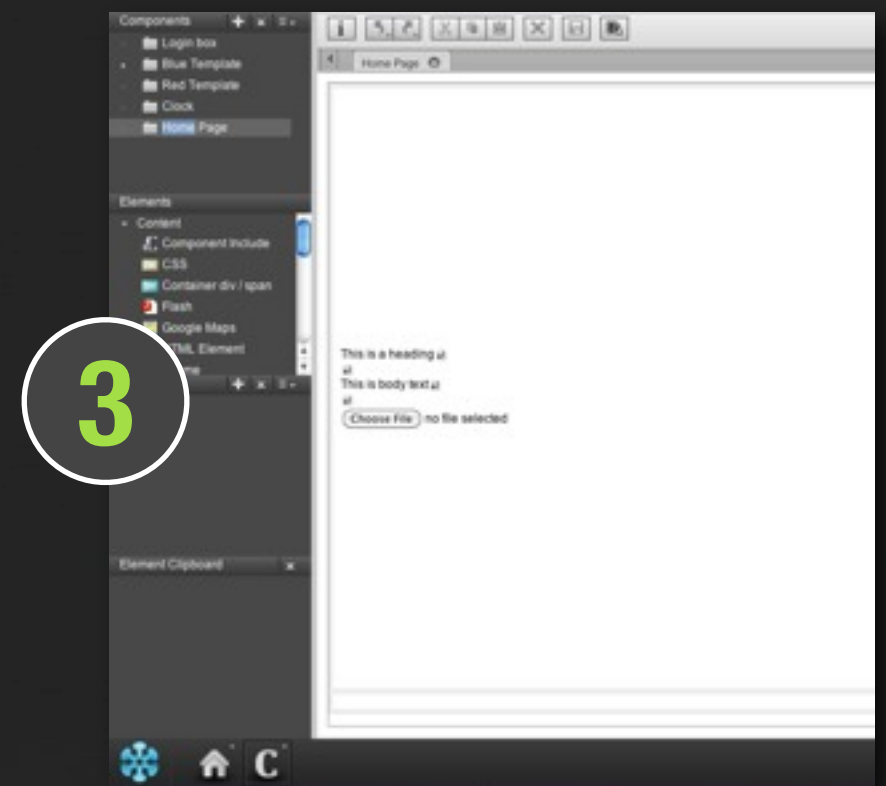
Components

Login box

Blue Template

Red Template

Clock

Home Page

Elements

Content

Component Include

CSS

Container div / span

Flash

Google Maps

TML Element

me

3

Element Clipboard

Home Page

This is a heading

This is body text

Choose File no file selected

C